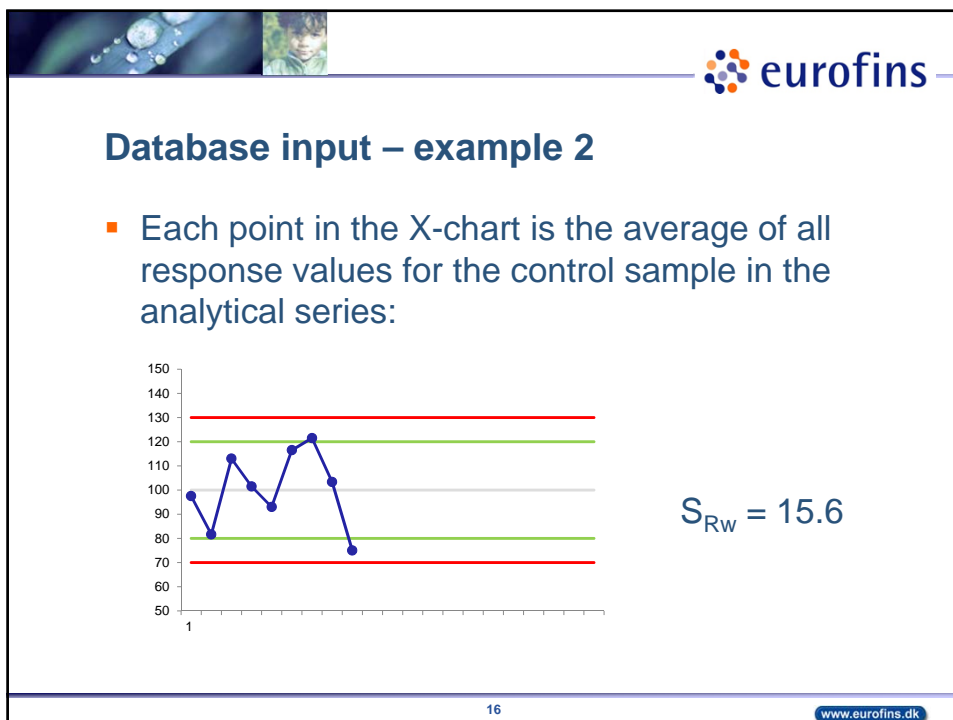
eurofins

Database input – example 2

Each point in the X-chart is the average of all response values for the control sample in the analytical series:

150
140
130
120
110
100
90
80
70
60
50
1

$S_{Rw} = 15.6$

16

www.eurofins.dk